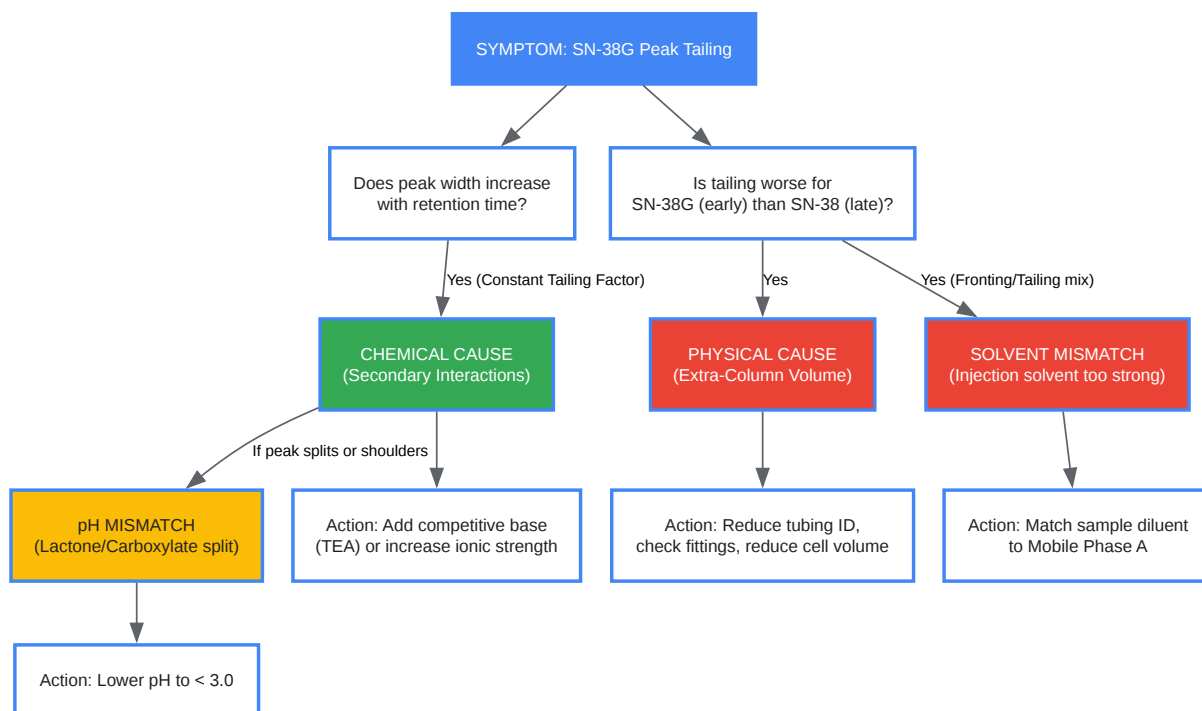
SYMPTOM: SN-38G Peak Tailing

Does peak width increase with retention time?

Is tailing worse for SN-38G (early) than SN-38 (late)?

Yes (Constant Tailing Factor)

Yes

Yes (Fronting/Tailing mix)

CHEMICAL CAUSE (Secondary Interactions)

PHYSICAL CAUSE (Extra-Column Volume)

SOLVENT MISMATCH (Injection solvent too strong)

If peak splits or shoulders

pH MISMATCH (Lactone/Carboxylate split)

Action: Add competitive base (TEA) or increase ionic strength

Action: Reduce tubing ID, check fittings, reduce cell volume

Action: Match sample diluent to Mobile Phase A

Action: Lower pH to < 3.0